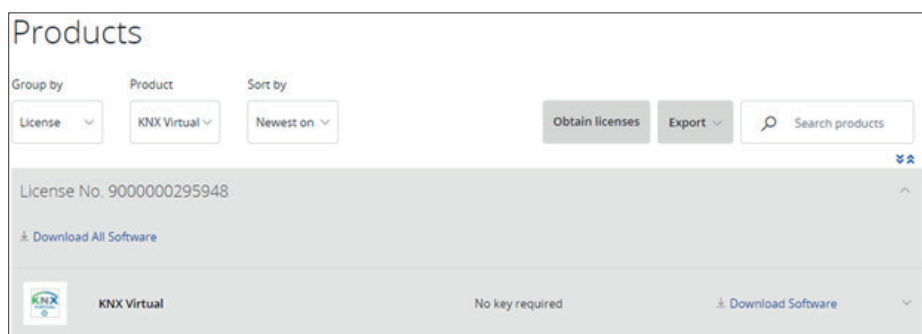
Products

Group by
License

Product
KNX Virtual

Sort by
Newest on

Obtain licenses

Export

Search products

License No. 9000000295948

Download All Software

KNX

KNX Virtual

No key required

Download Software